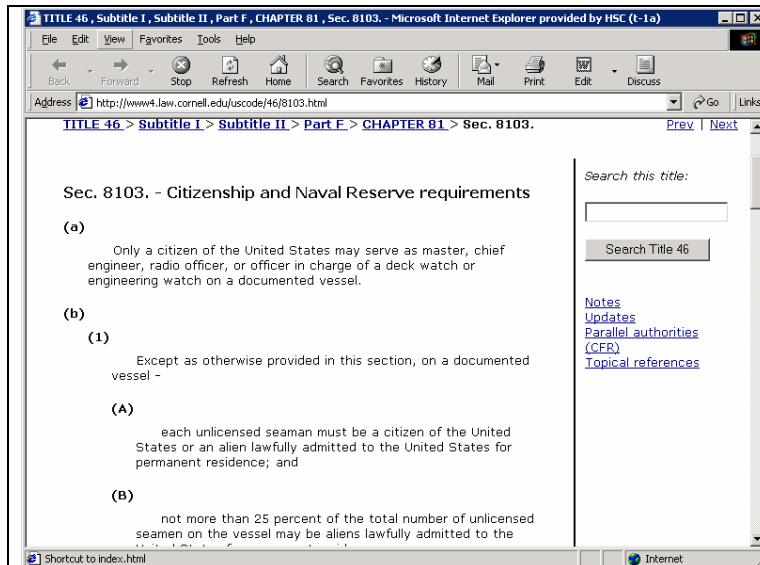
TITLE 46 , Subtitle I , Subtitle II , Part F , CHAPTER 81 , Sec. 8103. - Microsoft Internet Explorer provided by HSC (t-1a)

File Edit View Favorites Tools Help

Back Forward Stop Refresh Home Search Favorites History Mail Print Edit Discuss

Address http://www4.law.cornell.edu/uscode/46/8103.html Go Links

TITLE 46 > Subtitle I > Subtitle II > Part F > CHAPTER 81 > Sec. 8103. Prev | Next

Sec. 8103. - Citizenship and Naval Reserve requirements

(a)

Only a citizen of the United States may serve as master, chief engineer, radio officer, or officer in charge of a deck watch or engineering watch on a documented vessel.

(b)

(1)

Except as otherwise provided in this section, on a documented vessel -

(A)

each unlicensed seaman must be a citizen of the United States or an alien lawfully admitted to the United States for permanent residence; and

(B)

not more than 25 percent of the total number of unlicensed seamen on the vessel may be aliens lawfully admitted to the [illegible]

Search this title:

Search Title 46

Notes
Updates
Parallel authorities (CFR)
Topical references

Shortcut to index.html

Internet